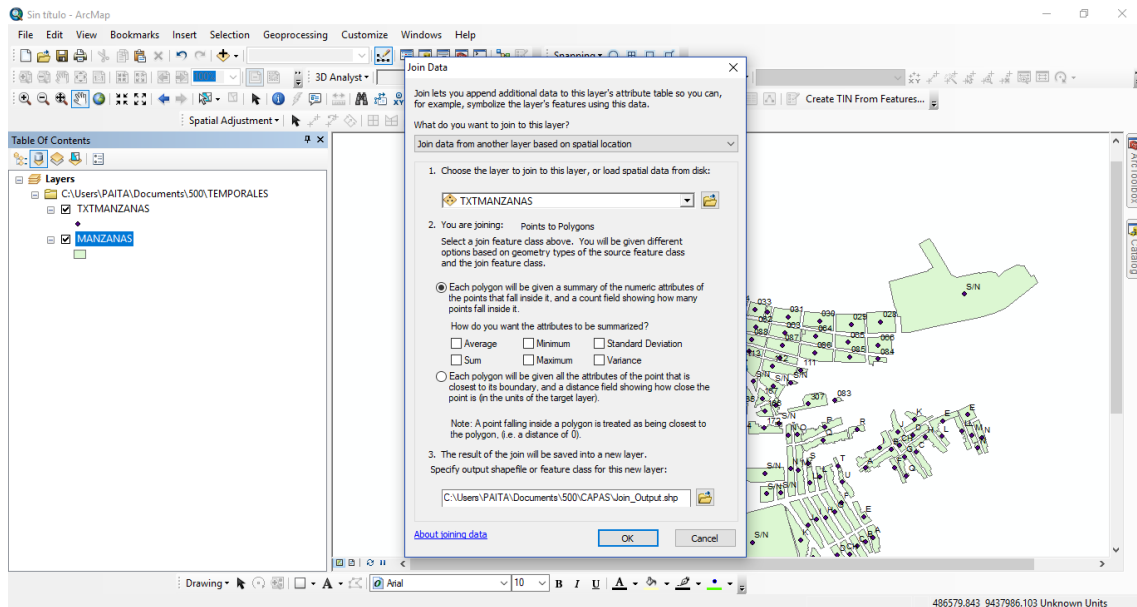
Sin título - ArcMap

File Edit View Bookmarks Insert Selection Geoprocessing Customize Windows Help

Snapping ▾

3D Analyst ▾

Create TIN From Features...

Spatial Adjustment ▾

Table Of Contents

Layers
C:\Users\PAITA\Documents\500\TEMPORALES
TXTMANZANAS
MANZANAS

Join Data

Join lets you append additional data to this layer's attribute table so you can, for example, symbolize the layer's features using this data.

What do you want to join to this layer?

Join data from another layer based on spatial location

1. Choose the layer to join to this layer, or load spatial data from disk:

TXTMANZANAS

2. You are joining: Points to Polygons

Select a join feature class above. You will be given different options based on geometry types of the source feature class and the join feature class.

Each polygon will be given a summary of the numeric attributes of the points that fall inside it, and a count field showing how many points fall inside it.

How do you want the attributes to be summarized?

Average Minimum Standard Deviation
Sum Maximum Variance

Each polygon will be given all the attributes of the point that is closest to its boundary, and a distance field showing how close the point is (in the units of the target layer).

Note: A point falling inside a polygon is treated as being closest to the polygon, (i.e. a distance of 0).

3. The result of the join will be saved into a new layer.
Specify output shapefile or feature class for this new layer:

C:\Users\PAITA\Documents\500\CAPAS\Join_Output.shp

About joining data

OK Cancel

S/N
033 031 030 029 025 028 064 066 065 084 111 083 307 S/N K E N S/N S/N

ArcToolbox
Catalog

Drawing ▾ Arial 10 B I U A

486579.843 9437986.103 Unknown Units